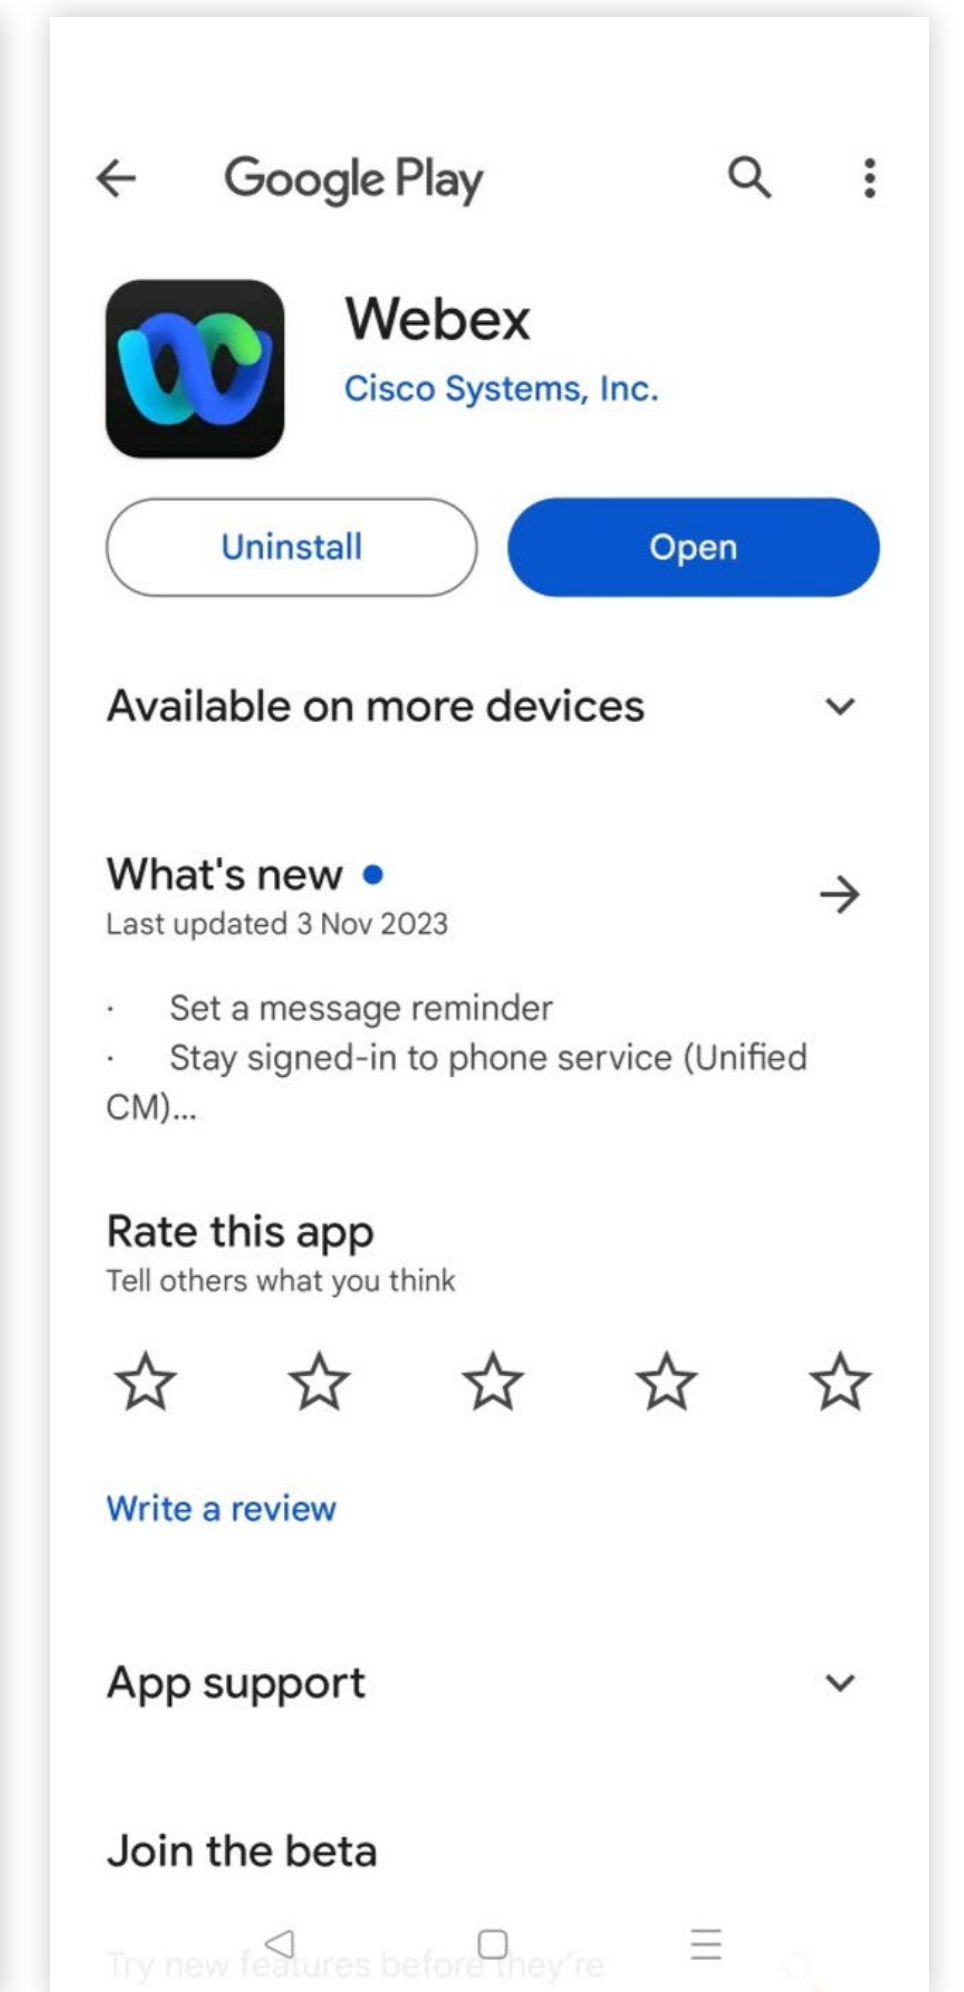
Google Play

Webex
Cisco Systems, Inc.

Uninstall

Open

Available on more devices

What's new •
Last updated 3 Nov 2023

· Set a message reminder
· Stay signed-in to phone service (Unified CM)...

Rate this app
Tell others what you think

Write a review

App support

Join the beta

Try new features before they're